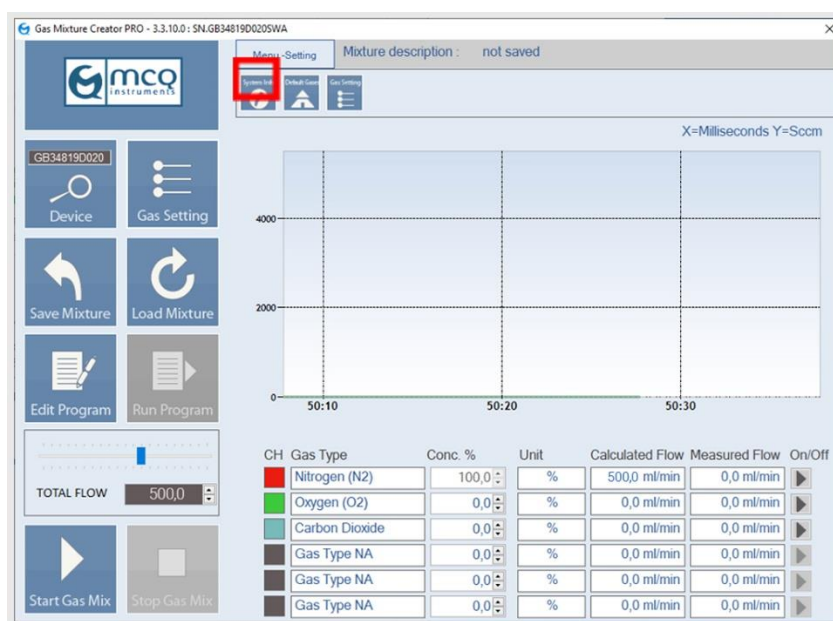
Gas Mixture Creator PRO - 3.3.10.0 : SN.GB34819D020SWA

mcq instruments

Menu - Setting  Mixture description : not saved

System Info  Default Gases  Gas Setting

X=Milliseconds Y=Sccm

GB34819D020

Device

Gas Setting

Save Mixture

Load Mixture

Edit Program

Run Program

TOTAL FLOW 500,0

Start Gas Mix

Stop Gas Mix

4000
2000
0
50:10
50:20
50:30

| CH | Gas Type | Conc. % | Unit | Calculated Flow | Measured Flow | On/Off |
|---|---|---|---|---|---|---|
| | Nitrogen (N2) | 100,0 | % | 500,0 ml/min | 0,0 ml/min | |
| | Oxygen (O2) | 0,0 | % | 0,0 ml/min | 0,0 ml/min | |
| | Carbon Dioxide | 0,0 | % | 0,0 ml/min | 0,0 ml/min | |
| | Gas Type NA | 0,0 | % | 0,0 ml/min | 0,0 ml/min | |
| | Gas Type NA | 0,0 | % | 0,0 ml/min | 0,0 ml/min | |
| | Gas Type NA | 0,0 | % | 0,0 ml/min | 0,0 ml/min | |